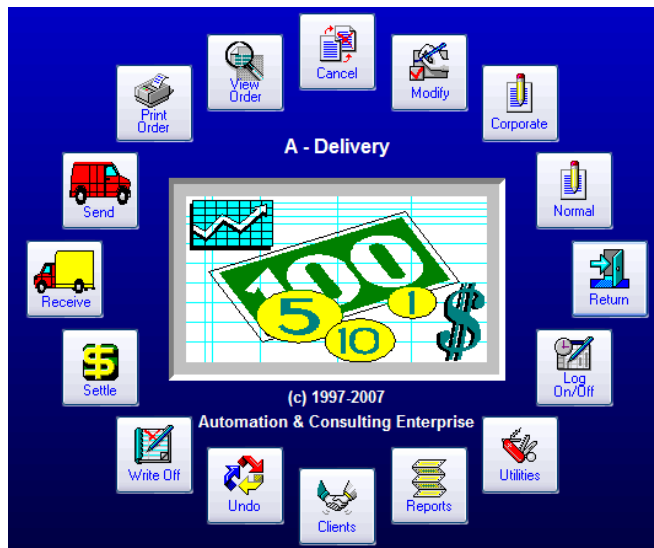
Cancel

View Order

Modify

Print Order

Corporate

A - Delivery

Send

Normal

Receive

Return

Settle

Log On/Off

(c) 1997-2007

Automation & Consulting Enterprise

Write Off

Utilities

Undo

Reports

Clients

100

5

1

10

$